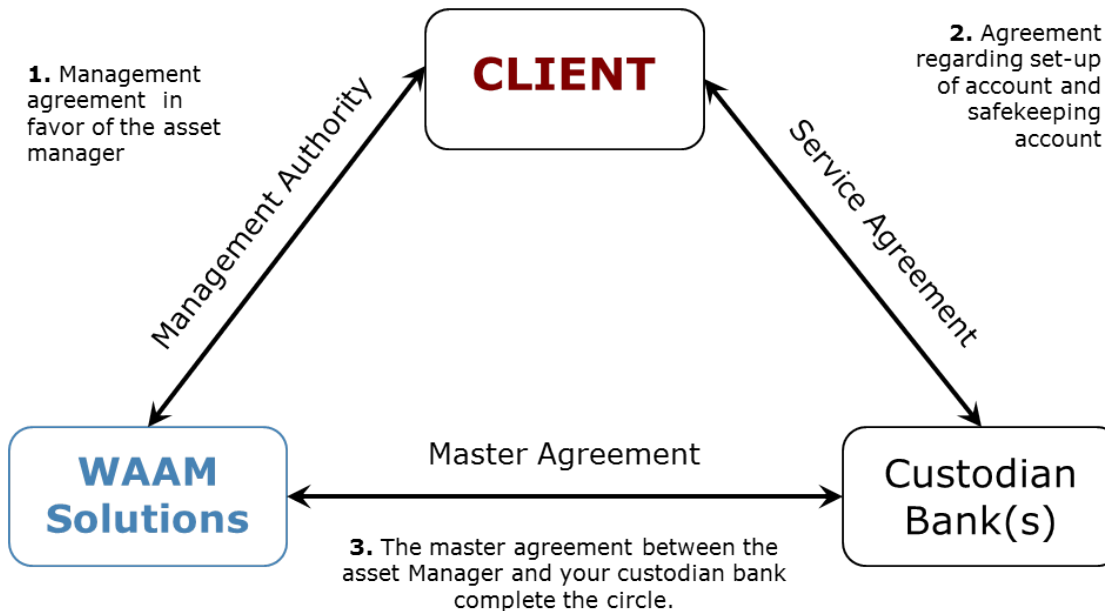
CLIENT

1. Management agreement in favor of the asset manager

2. Agreement regarding set-up of account and safekeeping account

Management Authority

Service Agreement

WAAM Solutions

Master Agreement

Custodian Bank(s)

3. The master agreement between the asset Manager and your custodian bank complete the circle.